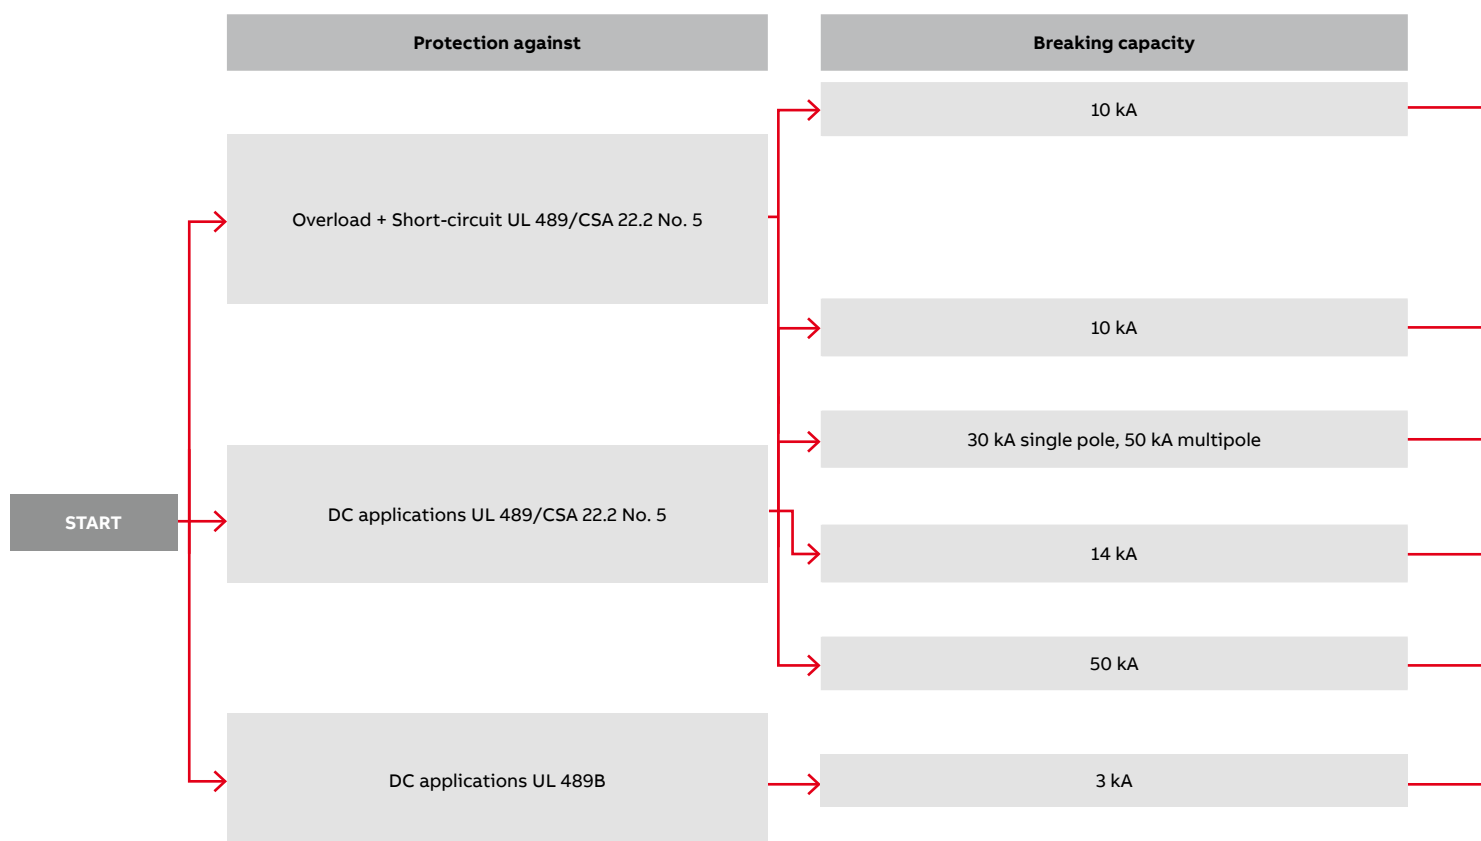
Protection against

Breaking capacity

START

Overload + Short-circuit UL 489/CSA 22.2 No. 5

DC applications UL 489/CSA 22.2 No. 5

DC applications UL 489B

10 kA

10 kA

30 kA single pole, 50 kA multipole

14 kA

50 kA

3 kA